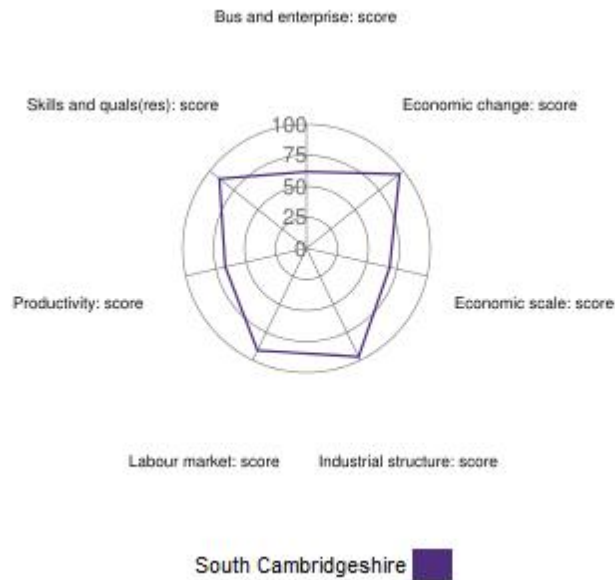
Bus and enterprise: score

Skills and quals(res): score

Economic change: score

100
75
50
25
0

Productivity: score

Economic scale: score

Labour market: score

Industrial structure: score

South Cambridgeshire